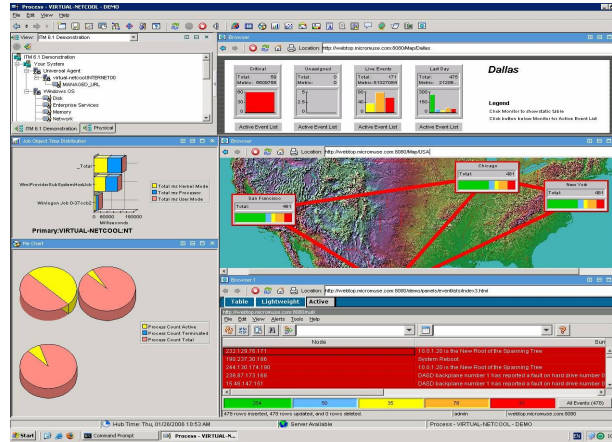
Process - VIRTUAL-NETCOOL - DEMO
File Edit View Help
View: ITM 6.1 Demonstration
ITM 6.1 Demonstration
Your System
Universal Agent
virtual-netcool:INTERNETOD
MANAGED_URL
Windows OS
Disk
Enterprise Services
Memory
Network
ITM 6.1 Demonstration
Physical
Browser
Location: http://webtop.micromuse.com:8080/Map/Dallas
Critical
Total: 59
Metric: 0606758
Unassigned
Total: 0
Metric: 0
Live Events
Total: 171
Metric: 01327086
Last Day
Total: 478
Metric: 21295
Active Event List
Active Event List
Active Event List
Active Event List
Dallas
Legend
Click Monitor to show static table
Click button below Monitor for Active Event List
Job Object Time Distribution
Total
WmiProviderSubSystemHostJob
Wmiloopn Job 0-07-c62
Total Hz Kernel Mode
Total Hz Processor
Total Hz User Mode
Milliseconds
Primary:VIRTUAL-NETCOOL:NT
Browser
Location: http://webtop.micromuse.com:8080/Map/USA
Chicago
Total: 461
San Francisco
Total: 461
New York
Total: 461
Pie Chart
Process Count Active
Process Count Terminated
Process Count Total
Browser-1
Location: http://webtop.micromuse.com:8080/demo/panels/eventlist/index3.html
Table
Lightweight
Active
File Edit View Alerts Tools Help
Node
Sum
232.129.78.171
10.0.1.20 is the New Root of the Spanning Tree
190.237.30.186
System Reboot
244.130.174.190
10.0.1.20 is the New Root of the Spanning Tree
239.87.173.168
DASD backplane number 1 has reported a fault on hard drive number 0
15.80.147.151
DASD backplane number 1 has reported a fault on hard drive number 0
254
50
35
78
61
All Events (478)
478 rows inserted, 478 rows updated, and 0 rows deleted.
admin
webtop.micromuse.com:8080
Hub Time: Thu, 01/26/2006 10:53 AM
Server Available
Process - VIRTUAL-NETCOOL - DEMO
Start
Command Prompt
Process - VIRTUAL-N...